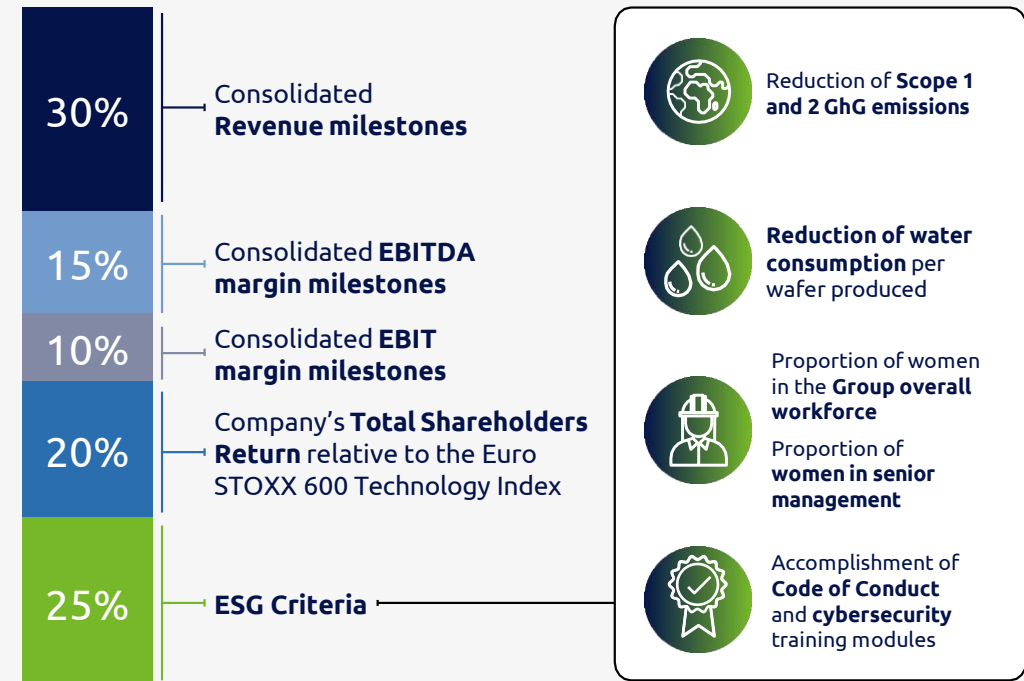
30%

Consolidated Revenue milestones

15%

Consolidated EBITDA margin milestones

10%

Consolidated EBIT margin milestones

20%

Company's Total Shareholders Return relative to the Euro STOXX 600 Technology Index

25%

ESG Criteria

Reduction of Scope 1 and 2 GhG emissions

Reduction of water consumption per wafer produced

Proportion of women in the Group overall workforce

Proportion of women in senior management

Accomplishment of Code of Conduct and cybersecurity training modules